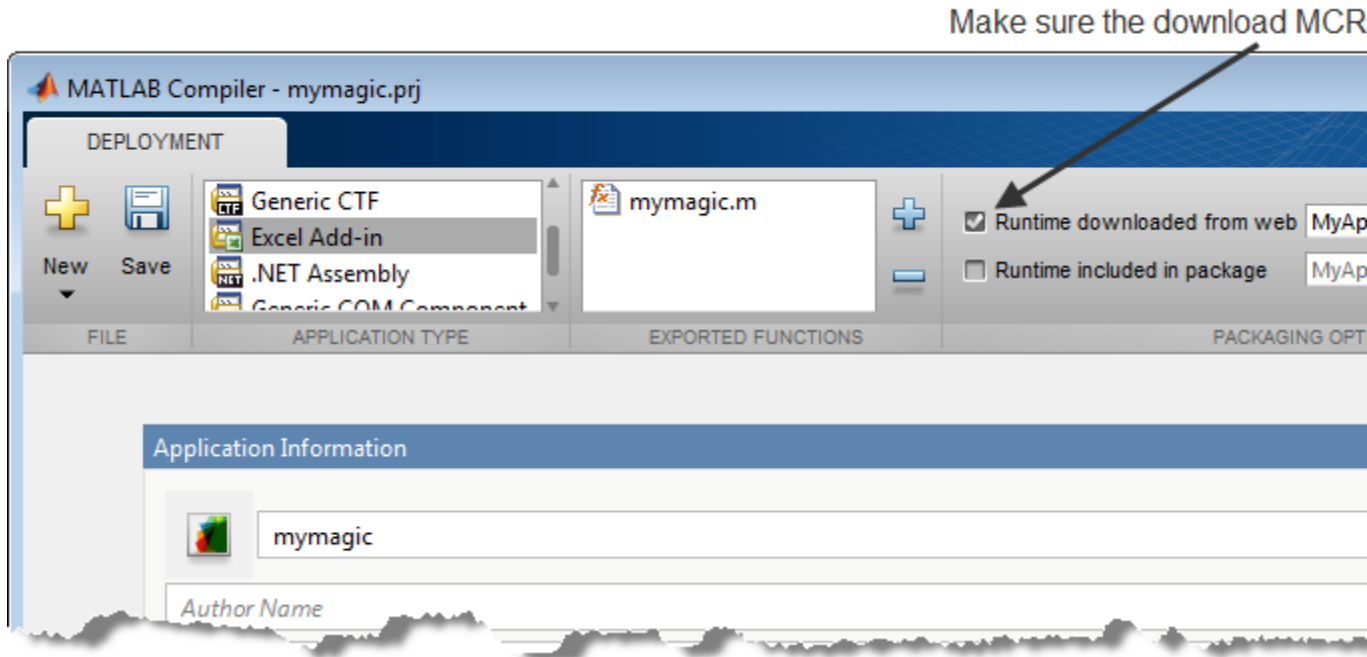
Make sure the download MCR

MATLAB Compiler - mymagic.prj

DEPLOYMENT

New

Save

FILE

Generic CTF

Excel Add-in

.NET Assembly

Generic COM Component

APPLICATION TYPE

mymagic.m

EXPORTED FUNCTIONS

Runtime downloaded from web MyAp

Runtime included in package MyAp

PACKAGING OPT

Application Information

mymagic

Author Name